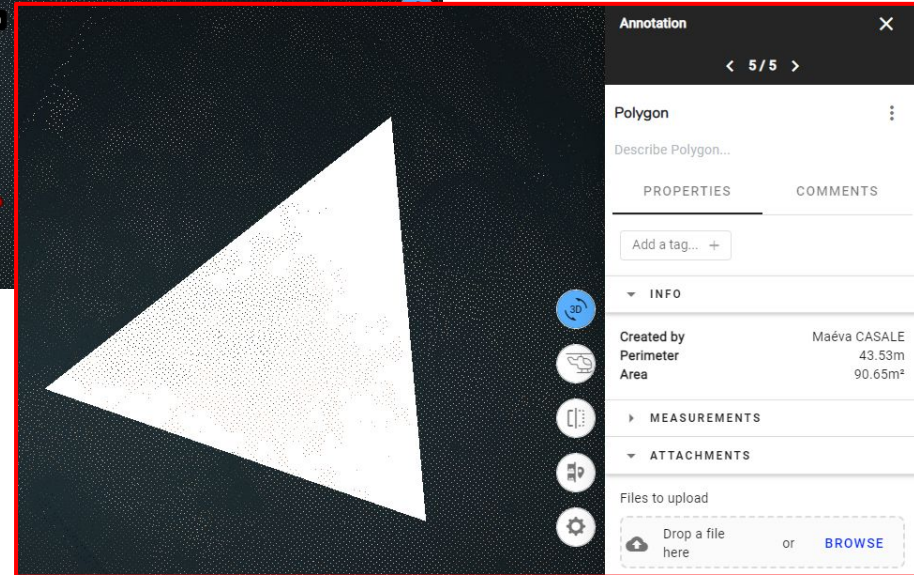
Annotation
×
< 5/5 >

Polygon
⋮
Describe Polygon...

PROPERTIES
COMMENTS

Add a tag... +

INFO

Created by Maéva CASALE
Perimeter 43.53m
Area 90.65m²

MEASUREMENTS

ATTACHMENTS

Files to upload

Drop a file here
or
BROWSE

3D